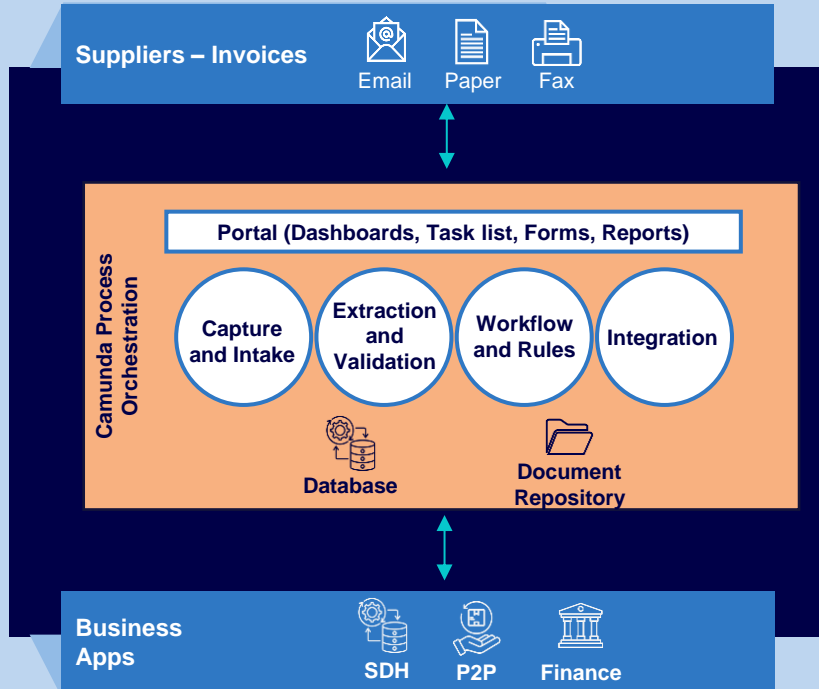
Suppliers – Invoices

Email Paper Fax

Camunda Process Orchestration

Portal (Dashboards, Task list, Forms, Reports)

Capture and Intake

Extraction and Validation

Workflow and Rules

Integration

Database

Document Repository

Business Apps

SDH P2P Finance